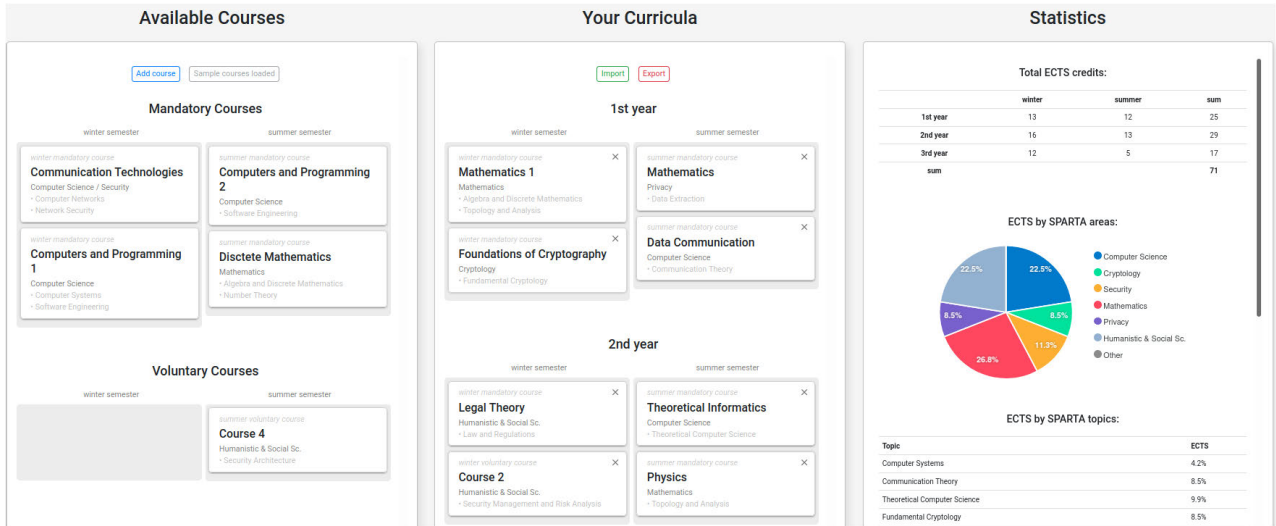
Available Courses

Add course Sample courses loaded

Mandatory Courses

winter semester

winter mandatory course
Communication Technologies
Computer Science / Security
• Computer Networks
• Network Security

winter mandatory course
Computers and Programming 1
Computer Science
• Computer Systems
• Software Engineering

summer semester

summer mandatory course
Computers and Programming 2
Computer Science
• Software Engineering

summer mandatory course
Disctete Mathematics
Mathematics
• Algebra and Discrete Mathematics
• Number Theory

Voluntary Courses

winter semester

summer semester

summer voluntary course
Course 4
Humanistic & Social Sc.
• Security Architecture

Your Curricula

Import Export

1st year

winter semester

winter mandatory course
Mathematics 1
Mathematics
• Algebra and Discrete Mathematics
• Topology and Analysis

winter mandatory course
Foundations of Cryptography
Cryptology
• Fundamental Cryptology

summer semester

summer mandatory course
Mathematics
Privacy
• Data Extraction

summer mandatory course
Data Communication
Computer Science
• Communication Theory

2nd year

winter semester

winter mandatory course
Legal Theory
Humanistic & Social Sc.
• Law and Regulations

winter voluntary course
Course 2
Humanistic & Social Sc.
• Security Management and Risk Analysis

summer semester

summer mandatory course
Theoretical Informatics
Computer Science
• Theoretical Computer Science

summer mandatory course
Physics
Mathematics
• Topology and Analysis

Statistics

Total ECTS credits:

| | winter | summer | sum |
|---|---|---|---|
| 1st year | 13 | 12 | 25 |
| 2nd year | 16 | 13 | 29 |
| 3rd year | 12 | 5 | 17 |
| sum | | | 71 |

ECTS by SPARTA areas:

22.5%
22.5%
8.5%
11.3%
26.8%
8.5%

Computer Science
Cryptology
Security
Mathematics
Privacy
Humanistic & Social Sc.
Other

ECTS by SPARTA topics:

| Topic | ECTS |
|---|---|
| Computer Systems | 4.2% |
| Communication Theory | 8.5% |
| Theoretical Computer Science | 9.9% |
| Fundamental Cryptology | 8.5% |